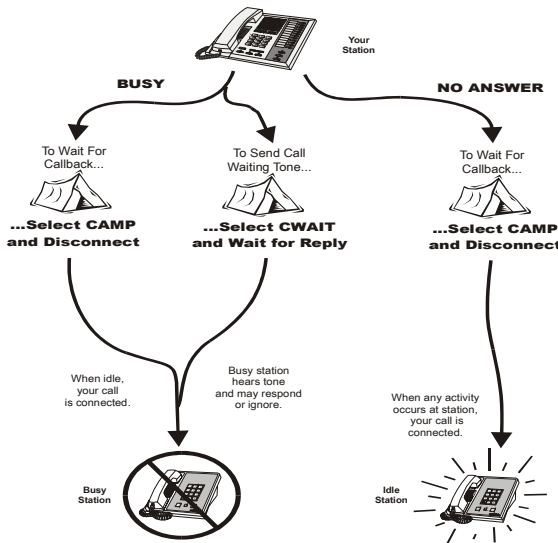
Your Station

BUSY

NO ANSWER

To Wait For Callback...

...Select CAMP and Disconnect

To Send Call Waiting Tone...

...Select CWAIT and Wait for Reply

To Wait For Callback...

...Select CAMP and Disconnect

When idle, your call is connected.

Busy station hears tone and may respond or ignore.

When any activity occurs at station, your call is connected.

Busy Station

Idle Station